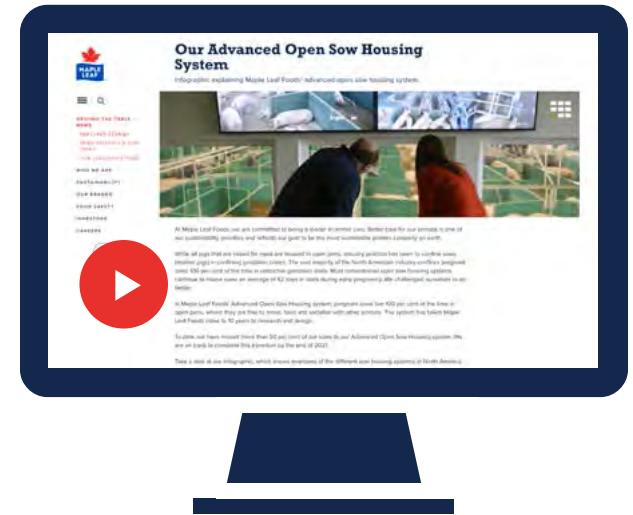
MAPLE LEAF

Our Advanced Open Sow Housing System

Infographic explaining Maple Leaf Foods' advanced open sow housing system.

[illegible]

WHO WE ARE

SUSTAINABILITY

OUR BRANDS

FOOD SAFETY

INVESTORS

CAREERS

At Maple Leaf Foods, we are committed to being a leader in animal care. Better care for our animals is one of our sustainability priorities and reflects our goal to be the most sustainable protein company on earth.

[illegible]

At Maple Leaf Foods' Advanced Open Sow Housing system, pregnant sows live 100 per cent of the time in open pens, where they are free to move, feed and socialize with other animals. The system has taken Maple Leaf Foods close to 10 years to research and design.

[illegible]

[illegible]